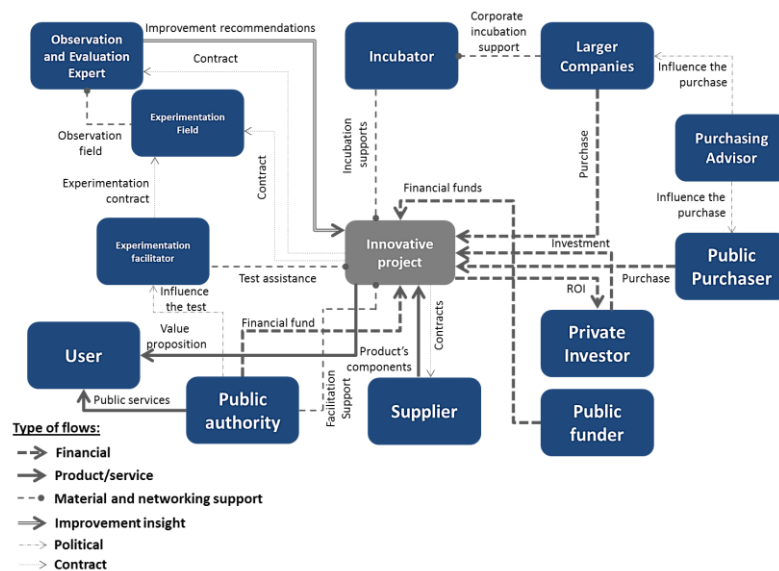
Observation and Evaluation Expert

Improvement recommendations

Contract

Experimentation Field

Observation field

Experimentation contract

Experimentation facilitator

Contract

Incubator

Corporate incubation support

Larger Companies

Influence the purchase

Purchasing Advisor

Influence the purchase

Incubation supports

Purchase

Financial funds

Innovative project

Investment

Public Purchaser

Purchase

ROI

Test assistance

Influence the test

Value proposition

Financial fund

User

Product's components

Contracts

Private Investor

Public services

Public authority

Facilitation Support

Supplier

Public funder

Type of flows:

Financial

Product/service

Material and networking support

Improvement insight

Political

Contract